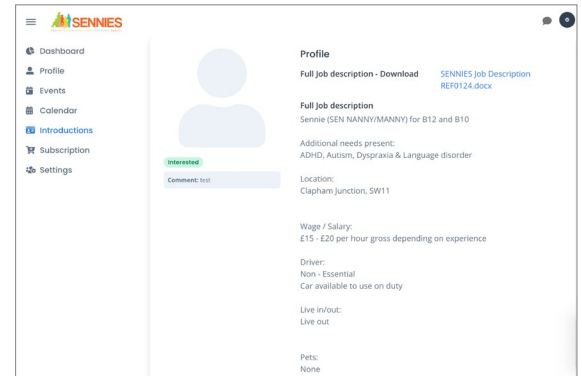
SENNIES

0

Dashboard
Profile
Events
Calendar
Introductions
Subscription
Settings

Interested

Comment: test

Profile

Full Job description - Download SENNIES Job Description REF0124.docx

Full Job description
Sennie (SEN NANNY/MANNY) for B12 and B10

Additional needs present:
ADHD, Autism, Dyspraxia & Language disorder

Location:
Clapham Junction, SW11

Wage / Salary:
£15 - £20 per hour gross depending on experience

Driver:
Non - Essential
Car available to use on duty

Live in/out:
Live out

Pets:
None